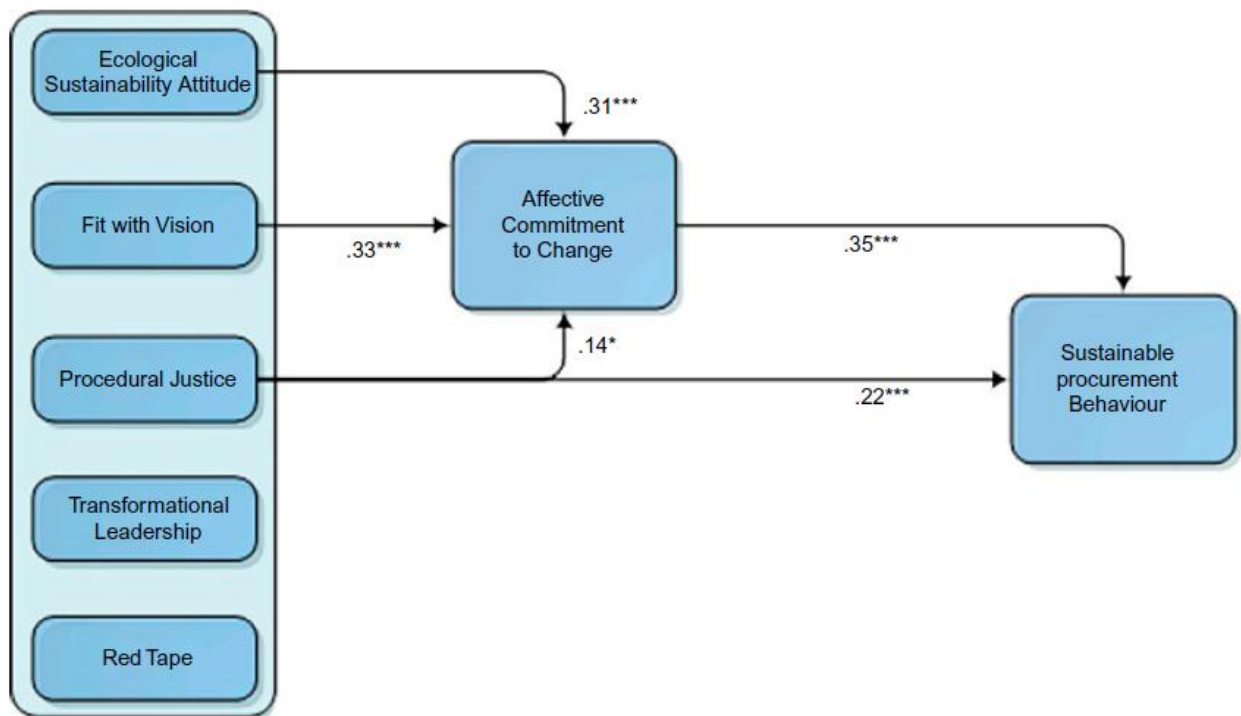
Ecological Sustainability Attitude

Fit with Vision

Procedural Justice

Transformational Leadership

Red Tape

.31***

.33***

Affective Commitment to Change

.14*

.35***

.22***

Sustainable procurement Behaviour